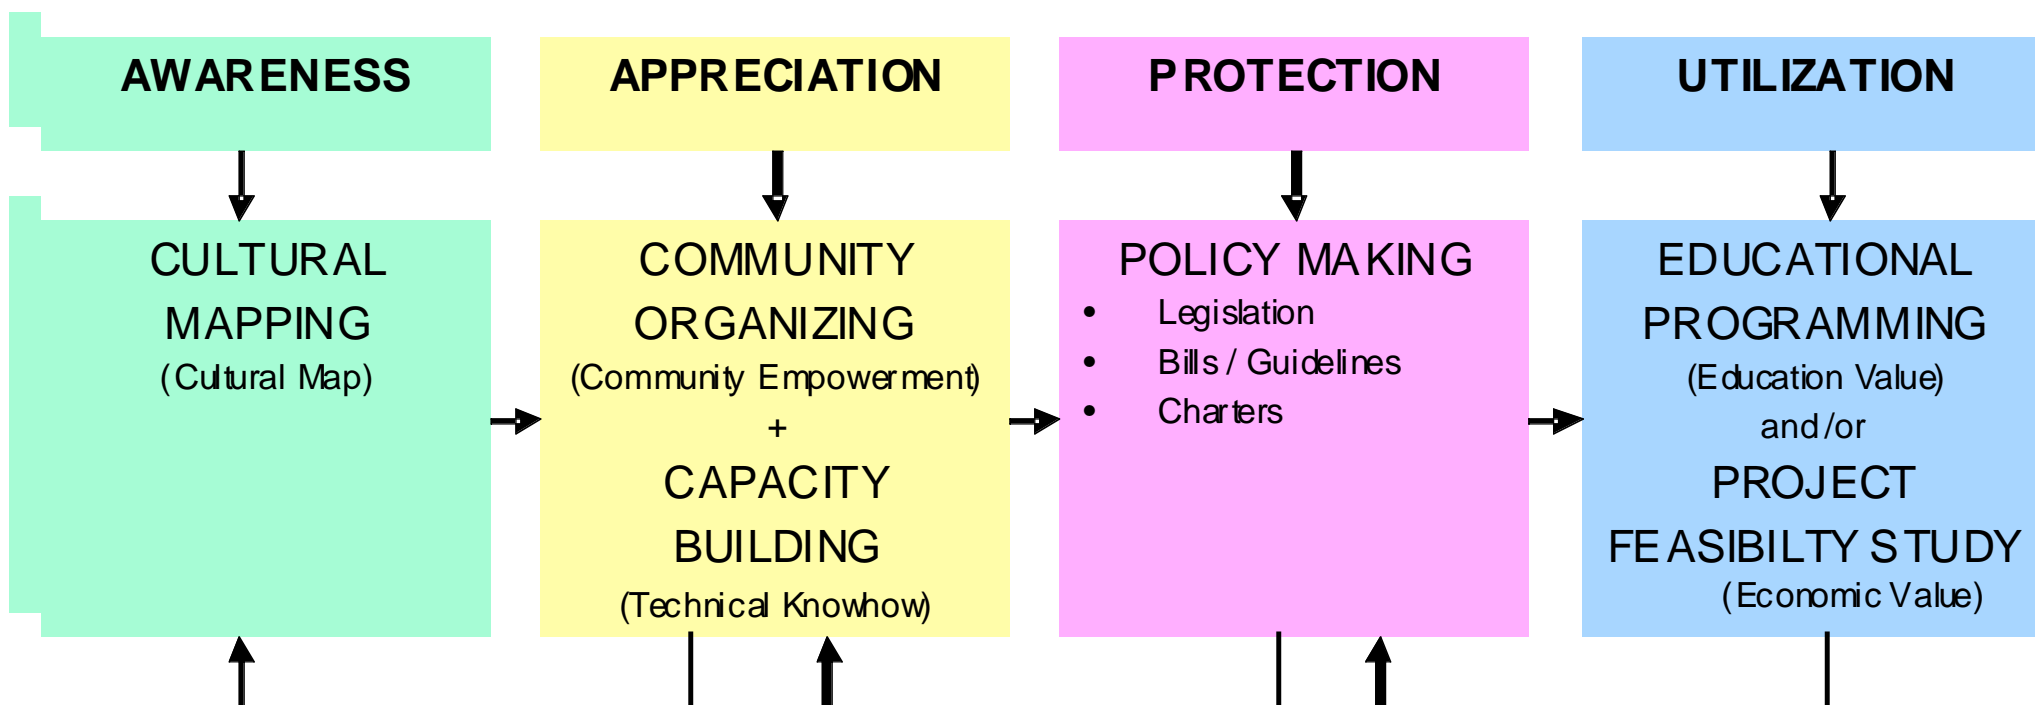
AWARENESS

CULTURAL MAPPING
(Cultural Map)

APPRECIATION

COMMUNITY ORGANIZING
(Community Empowerment)
+
CAPACITY BUILDING
(Technical Knowhow)

PROTECTION

POLICY MAKING
- Legislation
- Bills / Guidelines
- Charters

UTILIZATION

EDUCATIONAL PROGRAMMING
(Education Value)
and /or
PROJECT FEASIBILTY STUDY
(Economic Value)